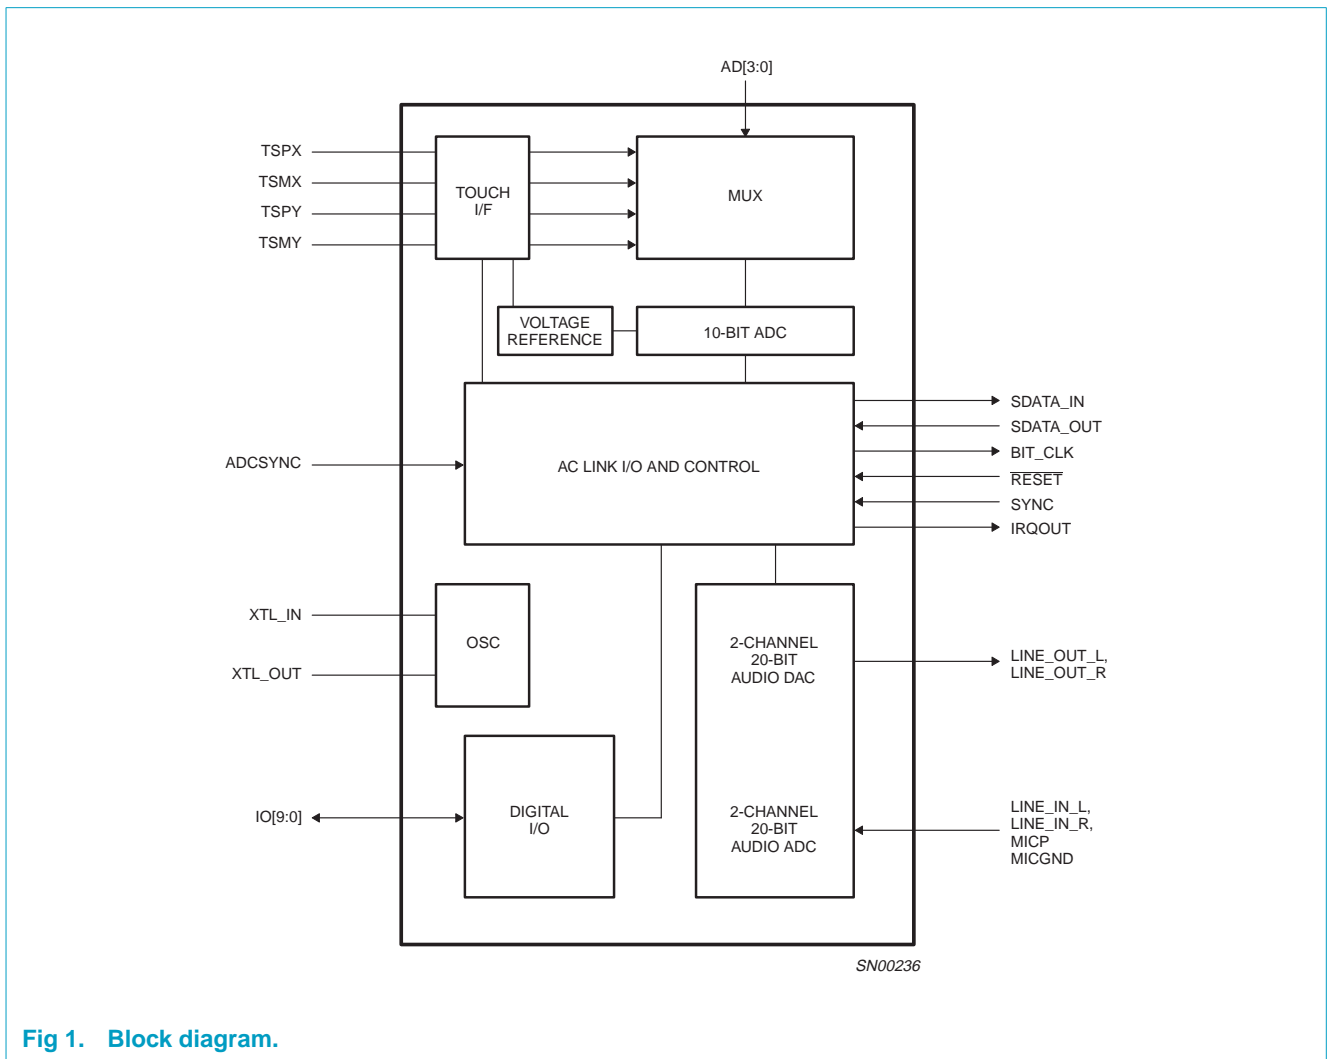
AD[3:0]

TSPX
TSMX
TSPY
TSMY

TOUCH I/F

MUX

VOLTAGE REFERENCE

10-BIT ADC

ADCSYNC

AC LINK I/O AND CONTROL

SDATA_IN
SDATA_OUT
BIT_CLK
$\overline{\text{RESET}}$
SYNC
IRQOUT

XTL_IN
XTL_OUT

OSC

2-CHANNEL 20-BIT AUDIO DAC

LINE_OUT_L, LINE_OUT_R

IO[9:0]

DIGITAL I/O

2-CHANNEL 20-BIT AUDIO ADC

LINE_IN_L, LINE_IN_R, MICP MICGND

SN00236

Fig 1. Block diagram.